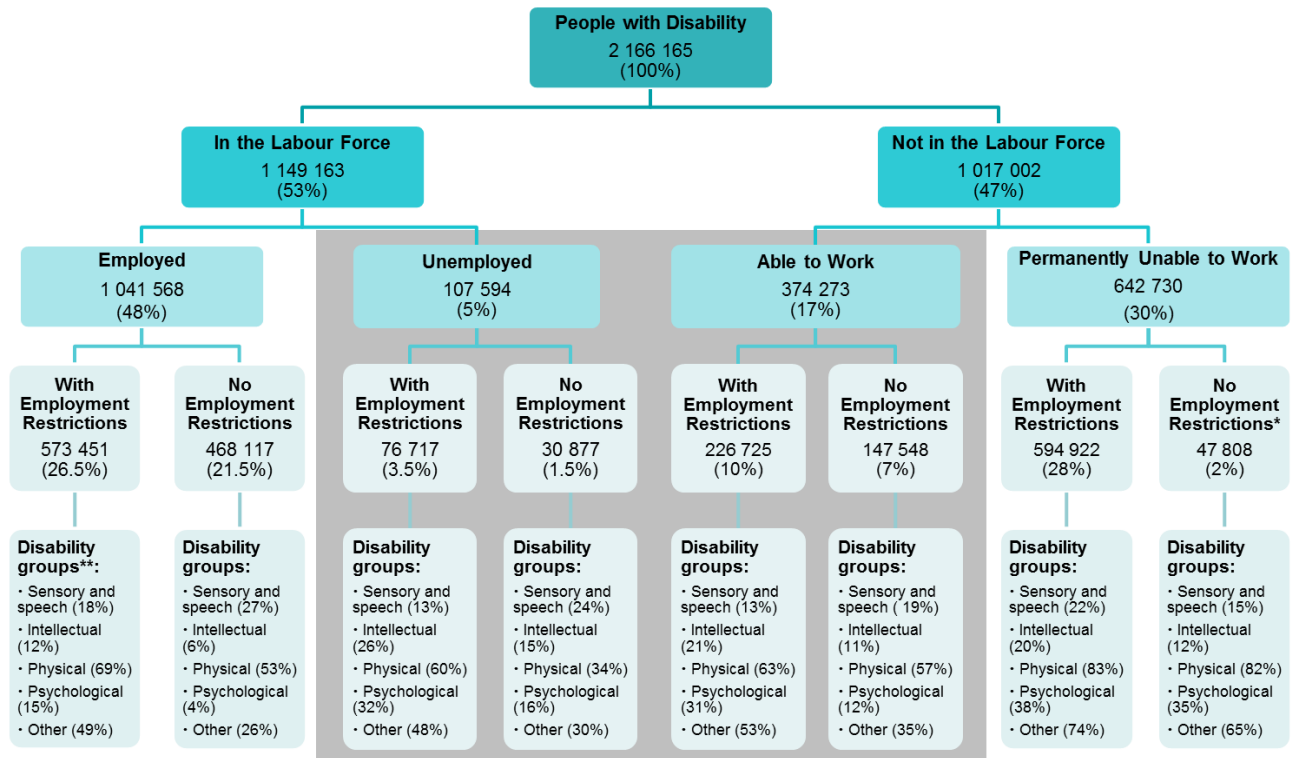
People with Disability
2 166 165
(100%)

In the Labour Force
1 149 163
(53%)

Not in the Labour Force
1 017 002
(47%)

Employed
1 041 568
(48%)

Unemployed
107 594
(5%)

Able to Work
374 273
(17%)

Permanently Unable to Work
642 730
(30%)

With Employment Restrictions
573 451
(26.5%)

No Employment Restrictions
468 117
(21.5%)

With Employment Restrictions
76 717
(3.5%)

No Employment Restrictions
30 877
(1.5%)

With Employment Restrictions
226 725
(10%)

No Employment Restrictions
147 548
(7%)

With Employment Restrictions
594 922
(28%)

No Employment Restrictions*
47 808
(2%)

Disability groups**:
• Sensory and speech (18%)
• Intellectual (12%)
• Physical (69%)
• Psychological (15%)
• Other (49%)

Disability groups:
• Sensory and speech (27%)
• Intellectual (6%)
• Physical (53%)
• Psychological (4%)
• Other (26%)

Disability groups:
• Sensory and speech (13%)
• Intellectual (26%)
• Physical (60%)
• Psychological (32%)
• Other (48%)

Disability groups:
• Sensory and speech (24%)
• Intellectual (15%)
• Physical (34%)
• Psychological (16%)
• Other (30%)

Disability groups:
• Sensory and speech (13%)
• Intellectual (21%)
• Physical (63%)
• Psychological (31%)
• Other (53%)

Disability groups:
• Sensory and speech ( 19%)
• Intellectual (11%)
• Physical (57%)
• Psychological (12%)
• Other (35%)

Disability groups:
• Sensory and speech (22%)
• Intellectual (20%)
• Physical (83%)
• Psychological (38%)
• Other (74%)

Disability groups:
• Sensory and speech (15%)
• Intellectual (12%)
• Physical (82%)
• Psychological (35%)
• Other (65%)